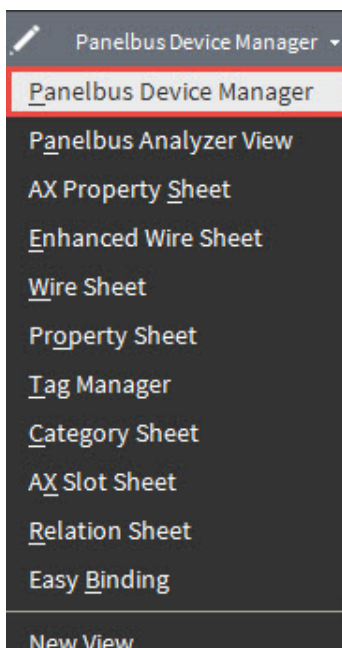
Panelbus Device Manager

Panelbus Device Manager
Panelbus Analyzer View
AX Property Sheet
Enhanced Wire Sheet
Wire Sheet
Property Sheet
Tag Manager
Category Sheet
AX Slot Sheet
Relation Sheet
Easy Binding
New View